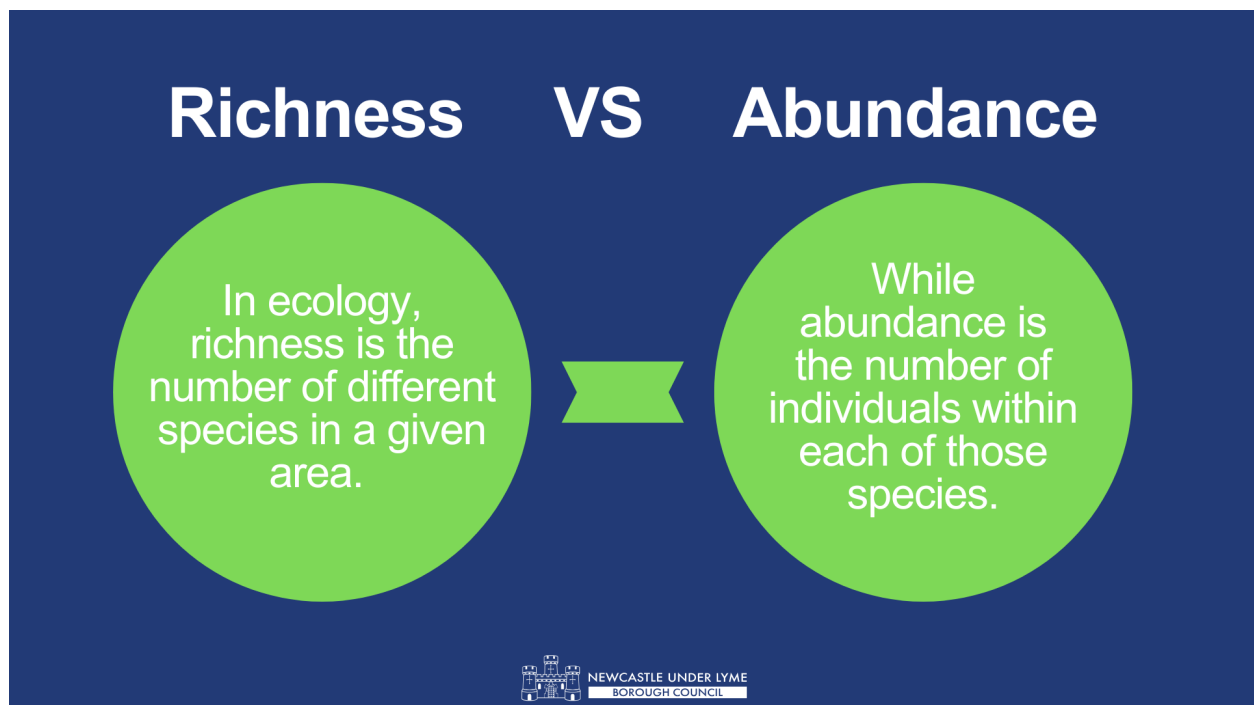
Richness VS Abundance

In ecology, richness is the number of different species in a given area.

While abundance is the number of individuals within each of those species.

NEWCASTLE UNDER LYME
BOROUGH COUNCIL